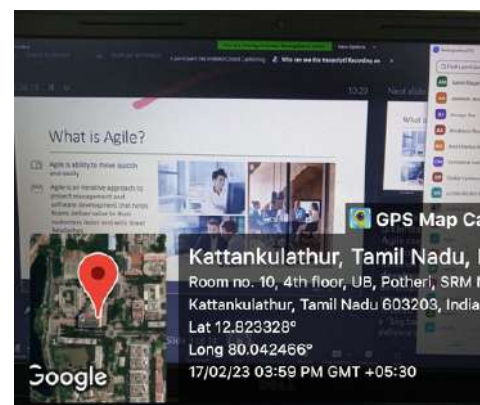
What is Agile?

Agile is ability to move quickly and easily

Agile is an iterative approach to project management and software development that helps teams deliver value to their customers faster and with fewer headaches.

Who can see the transcript? Recording on

GPS Map Ca

Kattankulathur, Tamil Nadu,

Room no. 10, 4th floor, UB, Potheri, SRM

Kattankulathur, Tamil Nadu 603203, India

Lat 12.823328°

Long 80.042466°

17/02/23 03:59 PM GMT +05:30

Google